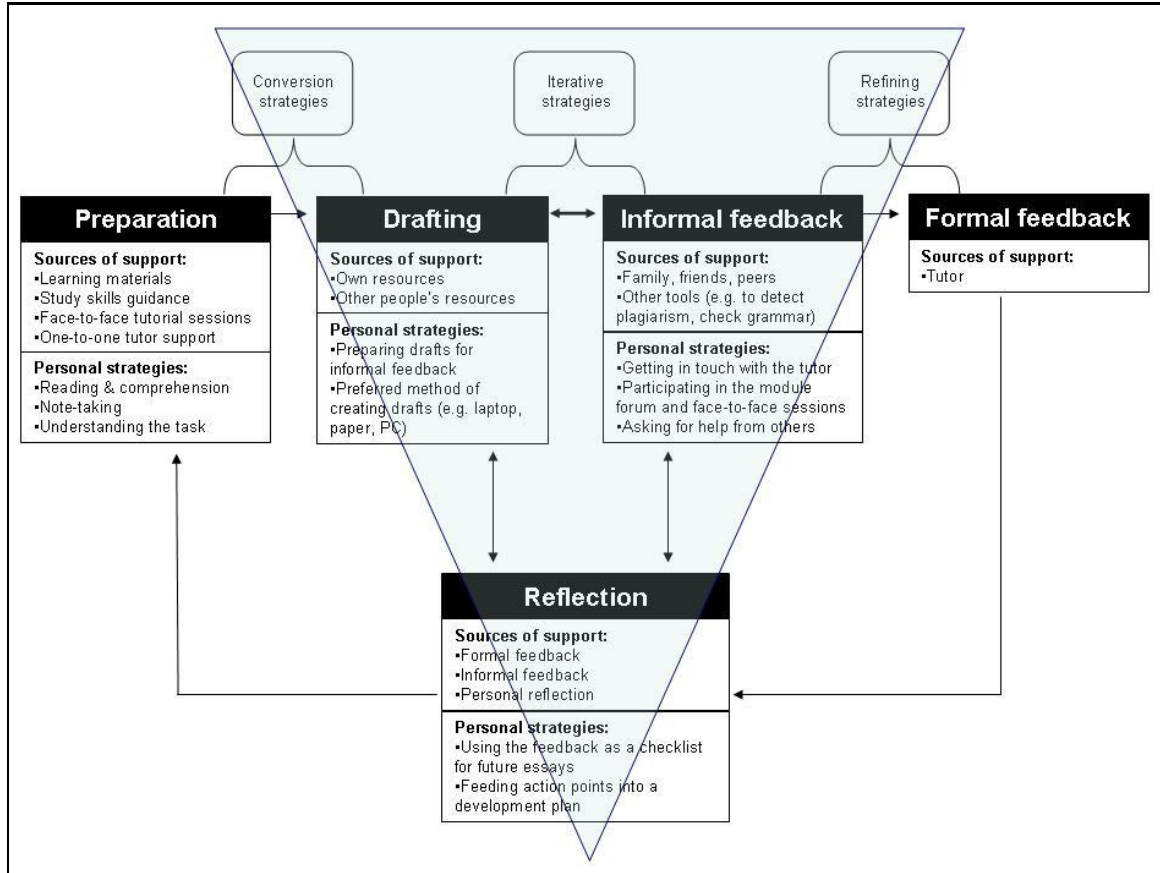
Conversion strategies

Iterative strategies

Refining strategies

Preparation

Sources of support:
•Learning materials
•Study skills guidance
•Face-to-face tutorial sessions
•One-to-one tutor support

Personal strategies:
•Reading & comprehension
•Note-taking
•Understanding the task

Drafting

Sources of support:
•Own resources
•Other people's resources

Personal strategies:
•Preparing drafts for informal feedback
•Preferred method of creating drafts (e.g. laptop, paper, PC)

Informal feedback

Sources of support:
•Family, friends, peers
•Other tools (e.g. to detect plagiarism, check grammar)

Personal strategies:
•Getting in touch with the tutor
•Participating in the module forum and face-to-face sessions
•Asking for help from others

Formal feedback

Sources of support:
•Tutor

Reflection

Sources of support:
•Formal feedback
•Informal feedback
•Personal reflection

Personal strategies:
•Using the feedback as a checklist for future essays
•Feeding action points into a development plan